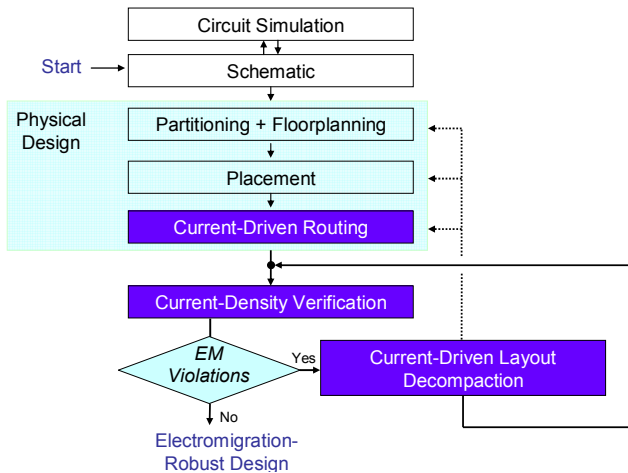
Circuit Simulation

Start

Schematic

Physical Design

Partitioning + Floorplanning

Placement

Current-Driven Routing

Current-Density Verification

EM Violations

Yes

Current-Driven Layout Decompaction

No

Electromigration-Robust Design